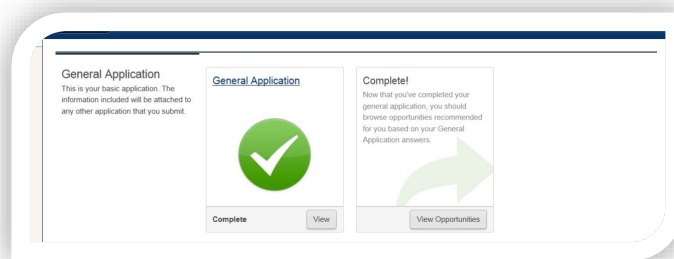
General Application
This is your basic application. The information included will be attached to any other application that you submit.

General Application

Complete

View

Complete!
Now that you've completed your general application, you should browse opportunities recommended for you based on your General Application answers.

View Opportunities